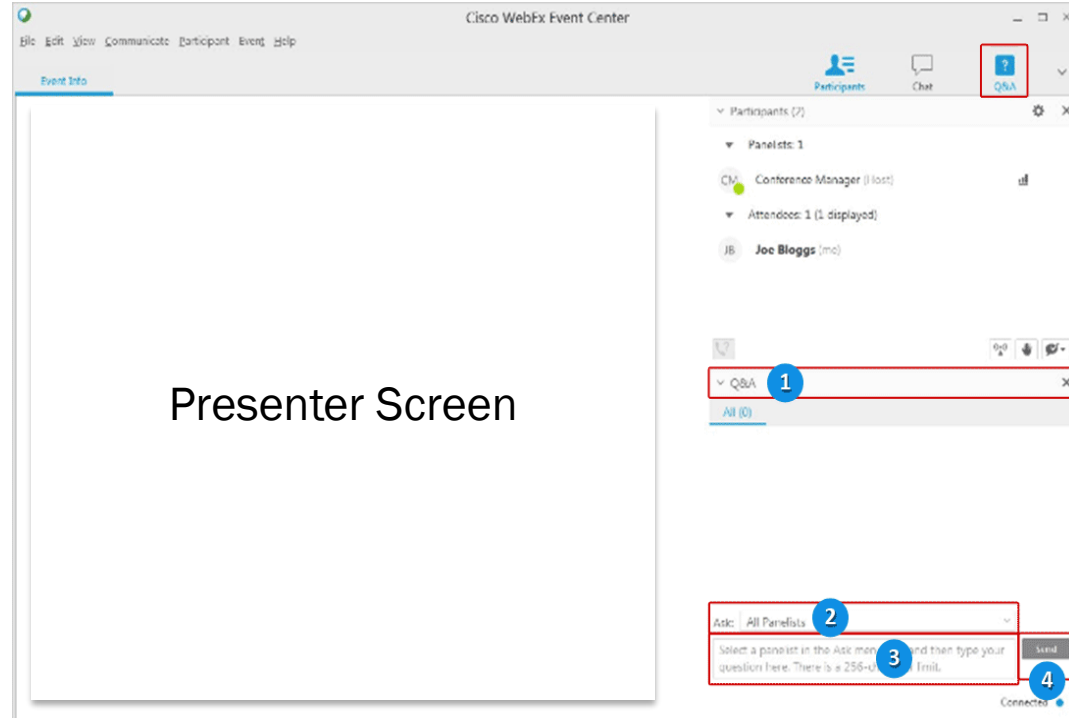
Cisco WebEx Event Center

File Edit View Communicate Participant Event Help

Event Info

Participants Chat Q&A

Participants (2)

Panelists: 1

CM Conference Manager (Host)

Attendees: 1 (1 displayed)

JB Joe Bloggs (me)

Presenter Screen

Q&A 1

All (0)

Ask: All Panelists 2

Select a panelist in the Ask men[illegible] and then type your question here. There is a 256-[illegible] limit. 3

Send

4

Connected